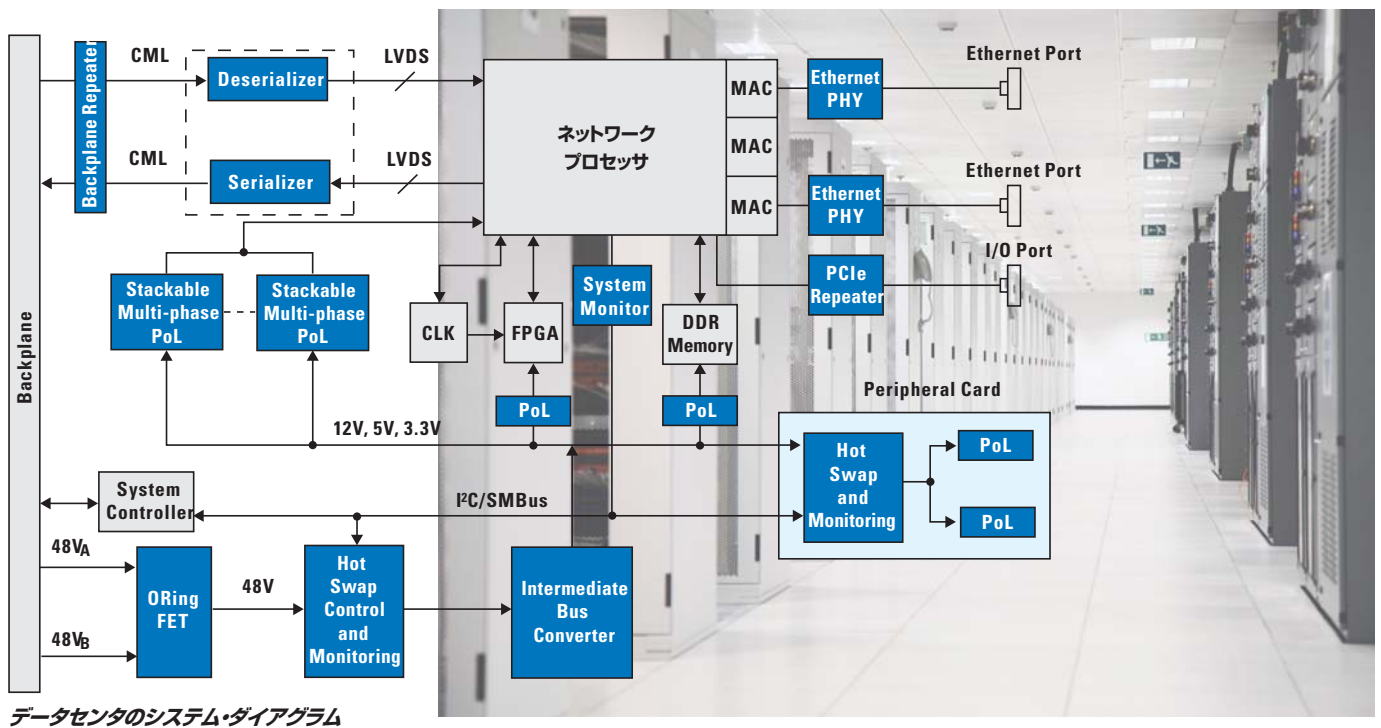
Backplane

Backplane Repeater

CML

Deserializer

LVDS

CML

Serializer

LVDS

ネットワーク
プロセッサ

MAC

MAC

MAC

Ethernet PHY

Ethernet Port

Ethernet PHY

Ethernet Port

I/O Port

PCIe Repeater

Stackable Multi-phase PoL

Stackable Multi-phase PoL

CLK

FPGA

System Monitor

DDR Memory

PoL

PoL

Peripheral Card

12V, 5V, 3.3V

Hot Swap and Monitoring

PoL

PoL

System Controller

I²C/SMBus

$48V_A$

$48V_B$

ORing FET

48V

Hot Swap Control and Monitoring

Intermediate Bus Converter

データセンタのシステム・ダイアグラム